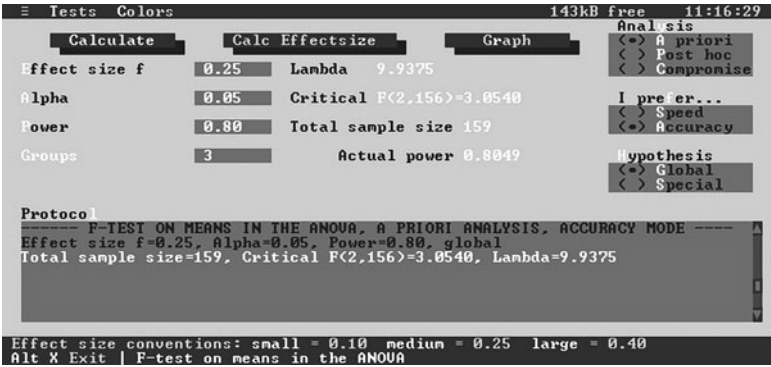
≡ Tests Colors 143kB free 11:16:29

Calculate Calc Effectsize Graph

Analysis
(•) A priori
( ) Post hoc
( ) Compromise

Effect size f 0.25 Lambda 9.9375

Alpha 0.05 Critical F(2,156)=3.0540

Power 0.80 Total sample size 159

Groups 3 Actual power 0.8049

I prefer...
( ) Speed
(•) Accuracy

Hypothesis
(•) Global
( ) Special

Protocol
------ F-TEST ON MEANS IN THE ANOVA, A PRIORI ANALYSIS, ACCURACY MODE ----
Effect size f=0.25, Alpha=0.05, Power=0.80, global
Total sample size=159, Critical F(2,156)=3.0540, Lambda=9.9375

Effect size conventions: small = 0.10 medium = 0.25 large = 0.40
Alt X Exit | F-test on means in the ANOVA